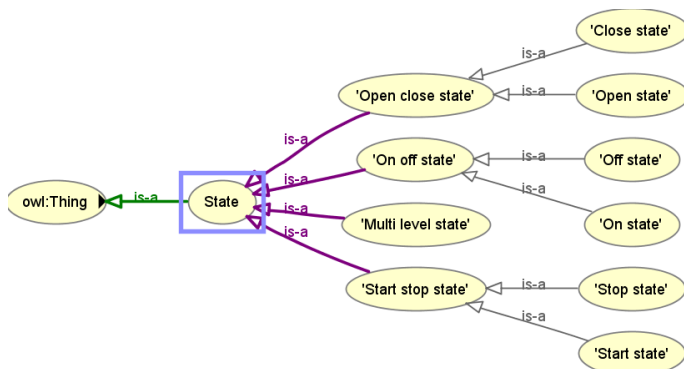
'Close state'

is-a

is-a

'Open close state'

'Open state'

is-a

'On off state'

is-a

'Off state'

is-a

owl:Thing

is-a

State

is-a

is-a

is-a

'On state'

'Multi level state'

is-a

'Start stop state'

'Stop state'

is-a

'Start state'